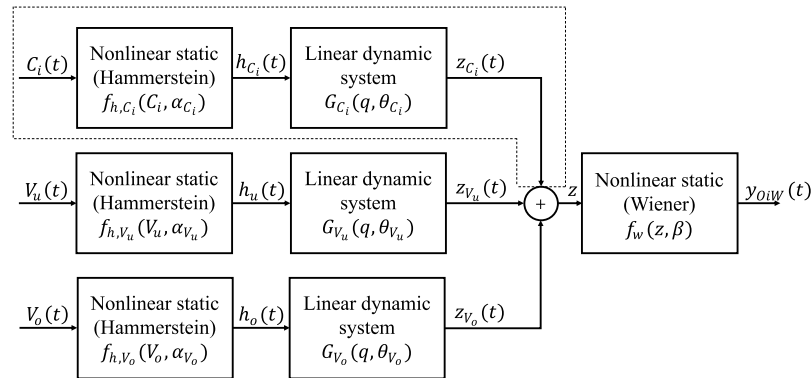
$C_i(t)$

Nonlinear static (Hammerstein) $f_{h,C_i}(C_i, \alpha_{C_i})$

$h_{C_i}(t)$

Linear dynamic system $G_{C_i}(q, \theta_{C_i})$

$z_{C_i}(t)$

$V_u(t)$

Nonlinear static (Hammerstein) $f_{h,V_u}(V_u, \alpha_{V_u})$

$h_u(t)$

Linear dynamic system $G_{V_u}(q, \theta_{V_u})$

$z_{V_u}(t)$

+

$z$

Nonlinear static (Wiener) $f_w(z, \beta)$

$y_{OiW}(t)$

$V_o(t)$

Nonlinear static (Hammerstein) $f_{h,V_o}(V_o, \alpha_{V_o})$

$h_o(t)$

Linear dynamic system $G_{V_o}(q, \theta_{V_o})$

$z_{V_o}(t)$